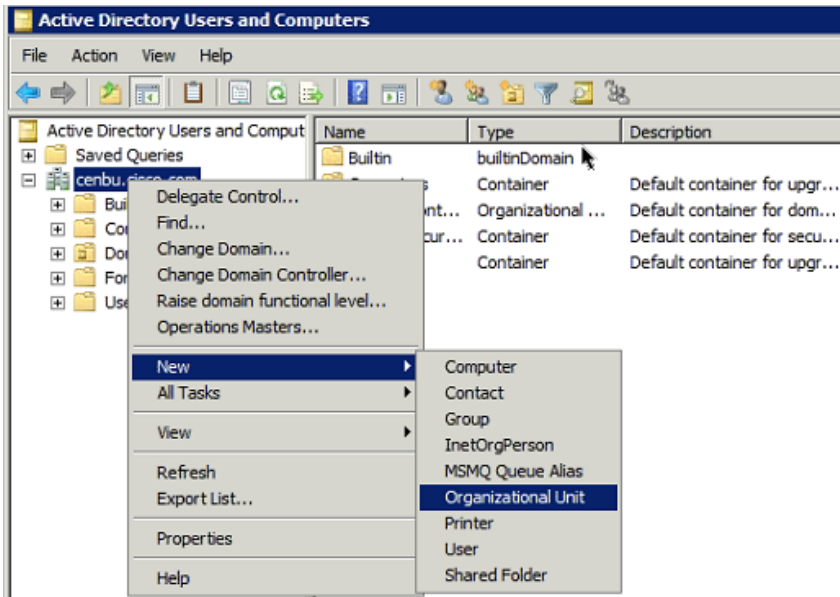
Active Directory Users and Computers

File Action View Help

Active Directory Users and Comput

Saved Queries

cenbu.cisco.com

Bui

Co

Do

Fo

Use

| Name | Type | Description |
|---|---|---|
| Builtin | builtinDomain | |
| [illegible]s | Container | Default container for upgr... |
| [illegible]nt... | Organizational ... | Default container for dom... |
| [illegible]cur... | Container | Default container for secu... |
| | Container | Default container for upgr... |

Delegate Control...
Find...
Change Domain...
Change Domain Controller...
Raise domain functional level...
Operations Masters...
New
All Tasks
View
Refresh
Export List...
Properties
Help

Computer
Contact
Group
InetOrgPerson
MSMQ Queue Alias
Organizational Unit
Printer
User
Shared Folder